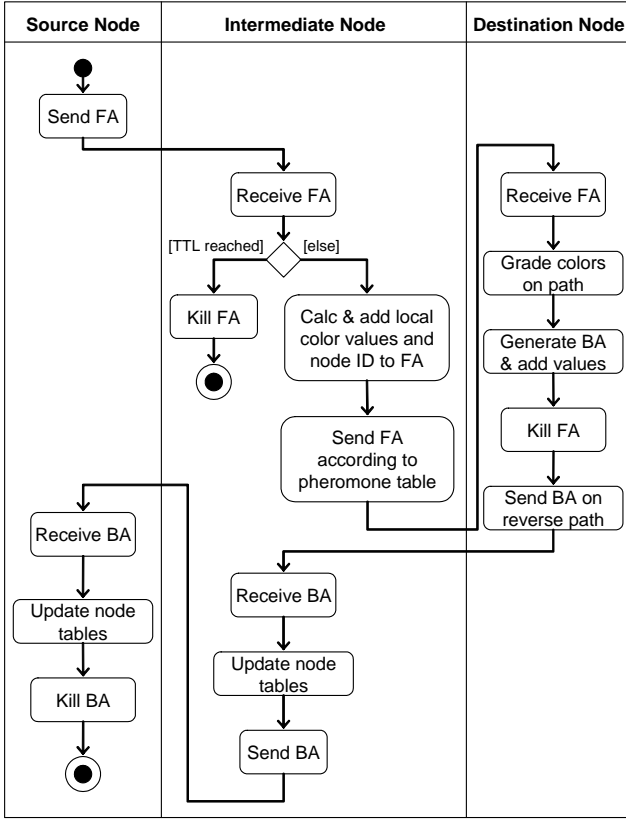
Source Node

Intermediate Node

Destination Node

Send FA

Receive FA

[TTL reached]

[else]

Kill FA

Calc & add local color values and node ID to FA

Send FA according to pheromone table

Receive FA

Grade colors on path

Generate BA & add values

Kill FA

Send BA on reverse path

Receive BA

Update node tables

Kill BA

Receive BA

Update node tables

Send BA